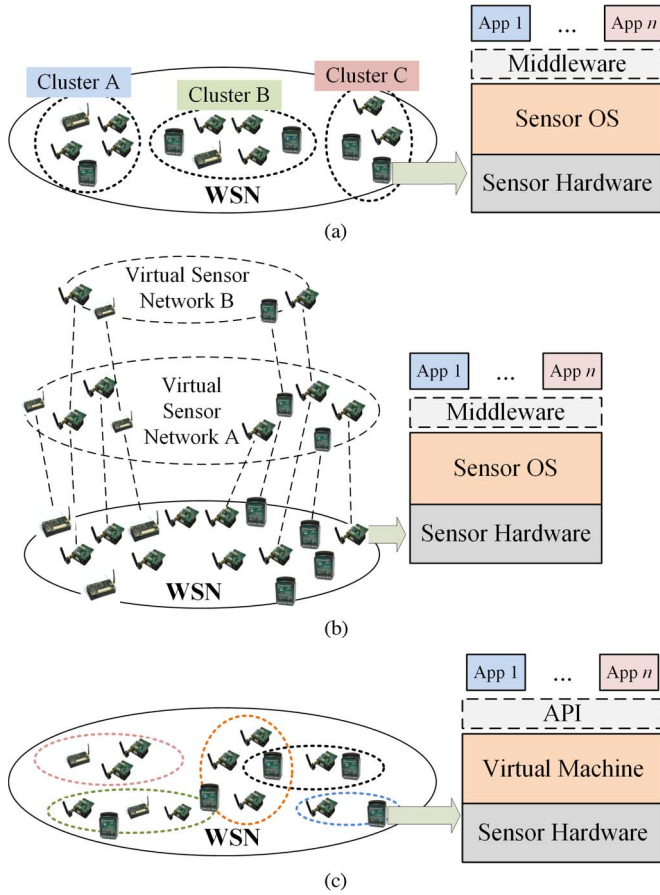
Cluster A

Cluster B

Cluster C

WSN

App 1 ... App $n$

Middleware

Sensor OS

Sensor Hardware

(a)

Virtual Sensor Network B

Virtual Sensor Network A

WSN

App 1 ... App $n$

Middleware

Sensor OS

Sensor Hardware

(b)

WSN

App 1 ... App $n$

API

Virtual Machine

Sensor Hardware

(c)